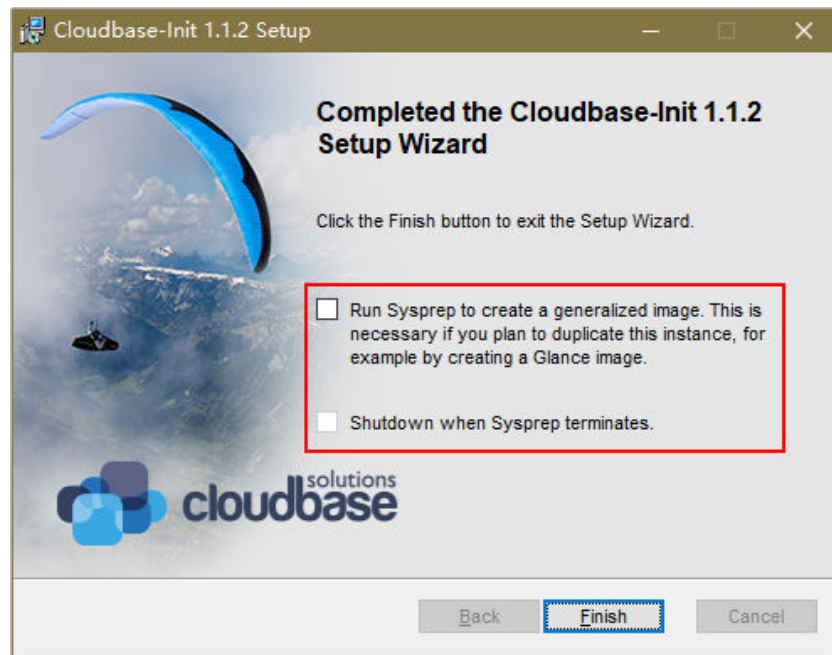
Cloudbase-Init 1.1.2 Setup

Completed the Cloudbase-Init 1.1.2 Setup Wizard

Click the Finish button to exit the Setup Wizard.

Run Sysprep to create a generalized image. This is necessary if you plan to duplicate this instance, for example by creating a Glance image.

Shutdown when Sysprep terminates.

solutions
cloudbase

Back
Finish
Cancel